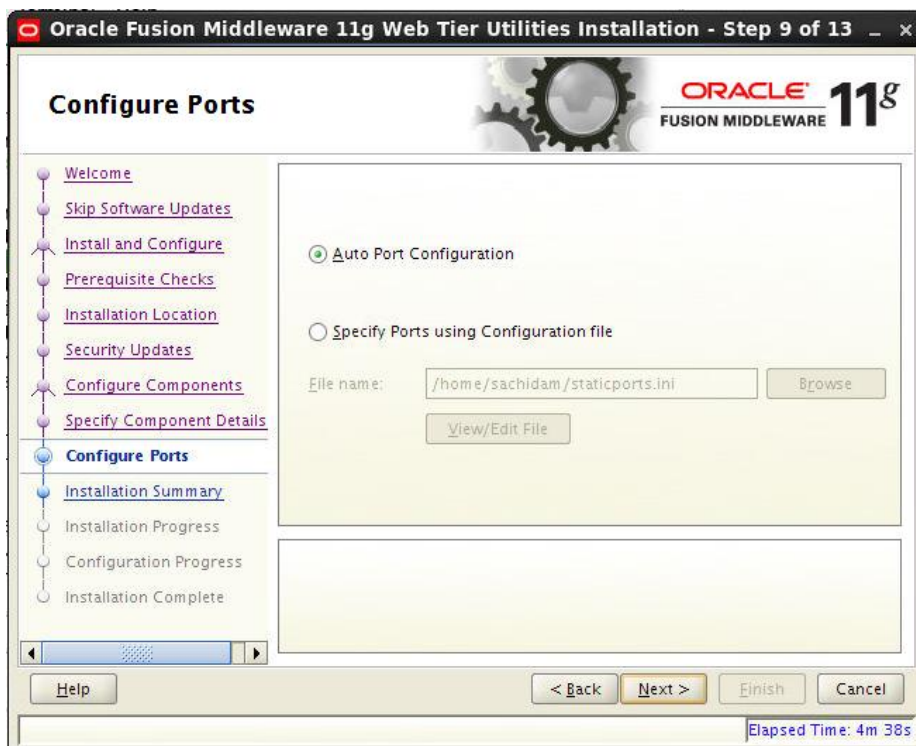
Oracle Fusion Middleware 11g Web Tier Utilities Installation - Step 9 of 13

Configure Ports

ORACLE FUSION MIDDLEWARE 11g

Welcome
Skip Software Updates
Install and Configure
Prerequisite Checks
Installation Location
Security Updates
Configure Components
Specify Component Details
Configure Ports
Installation Summary
Installation Progress
Configuration Progress
Installation Complete

Auto Port Configuration

Specify Ports using Configuration file

File name: /home/sachidam/staticports.ini Browse

View/Edit File

Help

< Back Next > Finish Cancel

Elapsed Time: 4m 38s